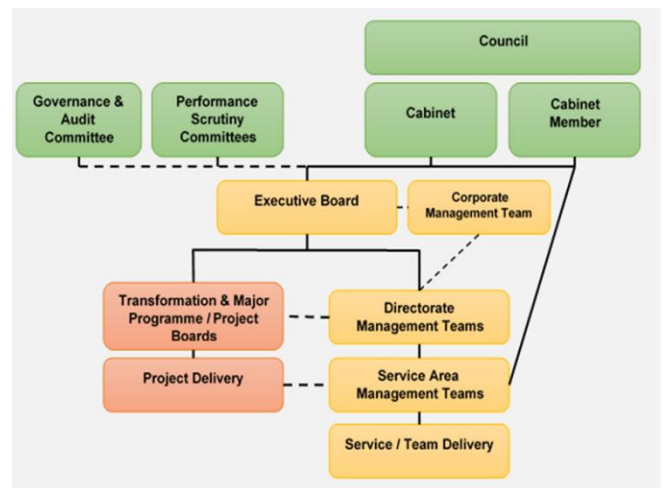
Council

Governance & Audit Committee

Performance Scrutiny Committees

Cabinet

Cabinet Member

Executive Board

Corporate Management Team

Transformation & Major Programme / Project Boards

Directorate Management Teams

Project Delivery

Service Area Management Teams

Service / Team Delivery